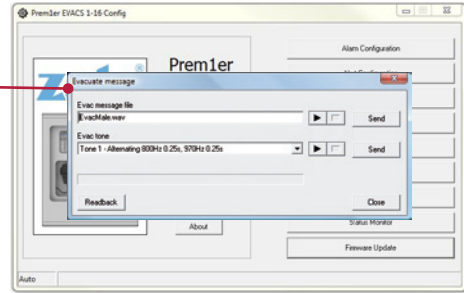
Prem1er EVACS 1-16 Config

Prem1er

Alarm Configuration

Evacuate message

Evac message file

EvacMale.wav

Send

Evac tone

Tone 1 - Alternating 800Hz 0.25s, 970Hz 0.25s

Send

Readback

Close

About

Status Monitor

Firmware Update

Auto